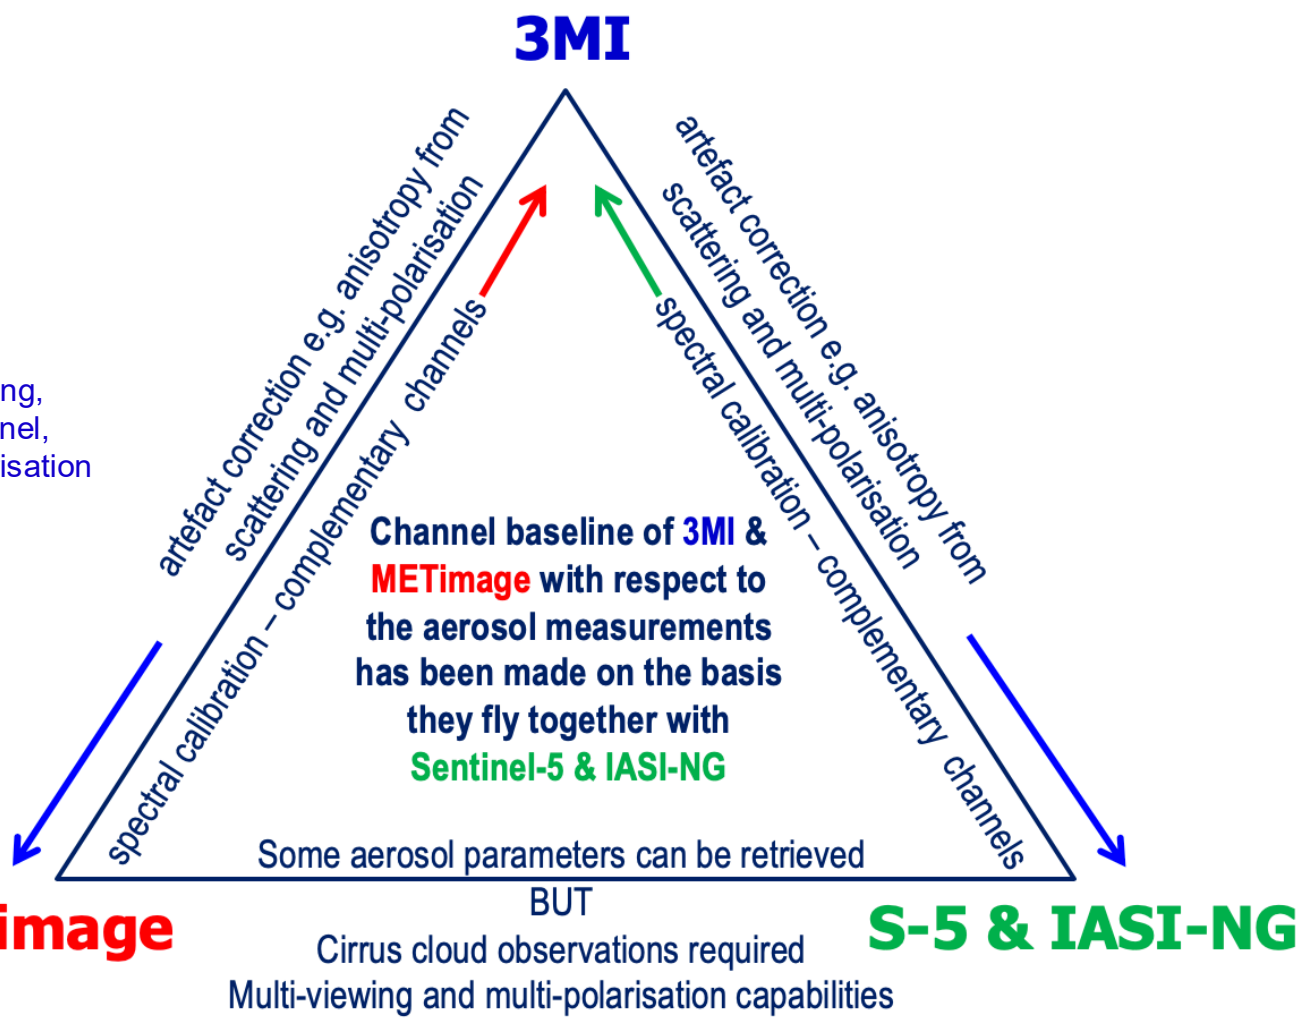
3MI

ng,
nel,
isation

artefact correction e.g. anisotropy from scattering and multi-polarisation

spectral calibration – complementary channels

artefact correction e.g. anisotropy from scattering and multi-polarisation

spectral calibration – complementary channels

Channel baseline of 3MI & METimage with respect to the aerosol measurements has been made on the basis they fly together with Sentinel-5 & IASI-NG

Some aerosol parameters can be retrieved
BUT
Cirrus cloud observations required
Multi-viewing and multi-polarisation capabilities

image

S-5 & IASI-NG